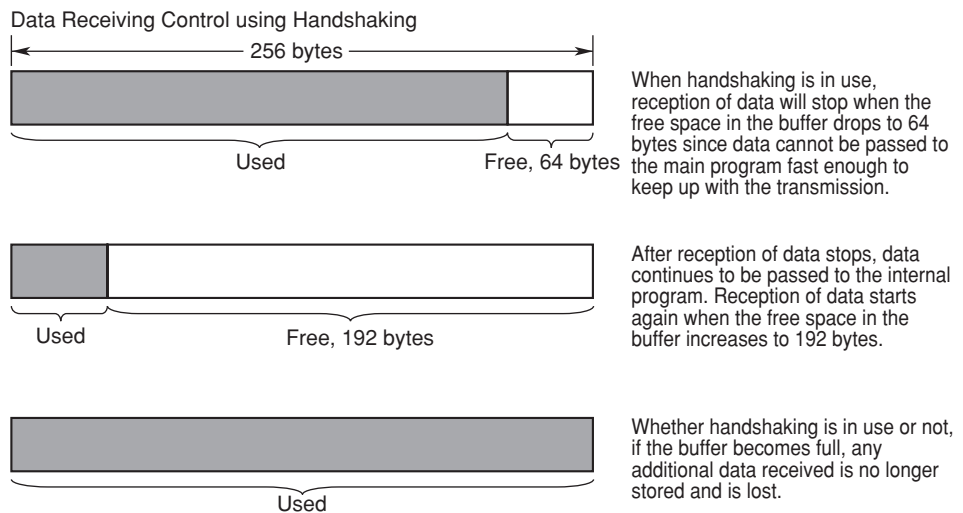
Data Receiving Control using Handshaking

256 bytes

Used

Free, 64 bytes

When handshaking is in use, reception of data will stop when the free space in the buffer drops to 64 bytes since data cannot be passed to the main program fast enough to keep up with the transmission.

Used

Free, 192 bytes

After reception of data stops, data continues to be passed to the internal program. Reception of data starts again when the free space in the buffer increases to 192 bytes.

Used

Whether handshaking is in use or not, if the buffer becomes full, any additional data received is no longer stored and is lost.